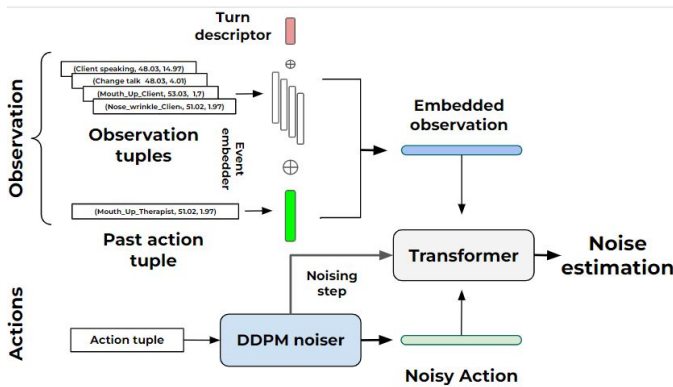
Turn descriptor

Observation

(Client speaking, 48.03, 14.97)
(Change talk 48.03, 4.01)
(Mouth_Up_Client, 53.03, 1.7)
(Nose_wrinkle_Clien., 51.02, 1.97)

$\oplus$

Observation tuples

Event embedder

$\oplus$

Embedded observation

(Mouth_Up_Therapist, 51.02, 1.97)

Past action tuple

Transformer

Noise estimation

Noising step

Actions

Action tuple

DDPM noiser

Noisy Action